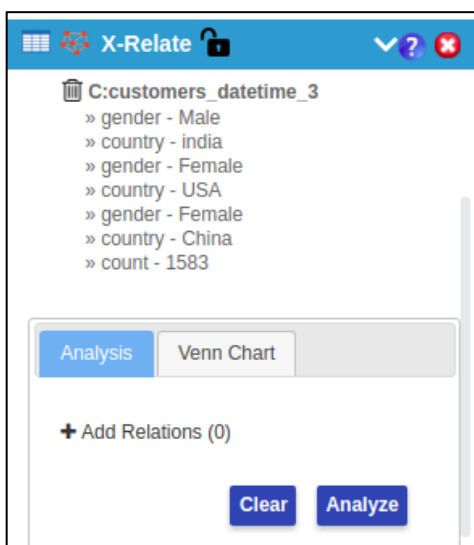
X-Relate

C:customers_datetime_3
» gender - Male
» country - india
» gender - Female
» country - USA
» gender - Female
» country - China
» count - 1583

Analysis
Venn Chart

+ Add Relations (0)

Clear
Analyze